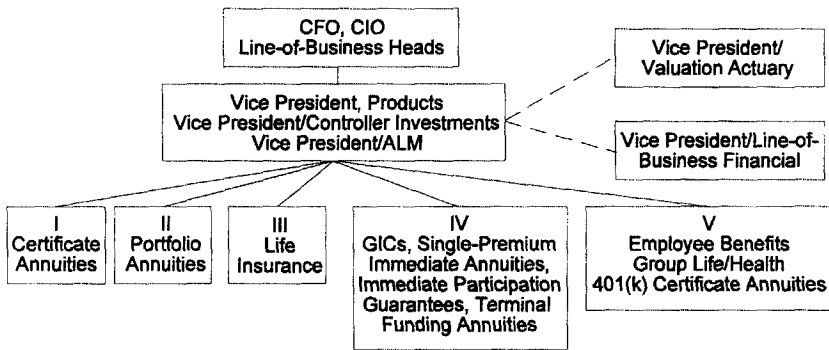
CFO, CIO
Line-of-Business Heads

Vice President/
Valuation Actuary

Vice President, Products
Vice President/Controller Investments
Vice President/ALM

Vice President/Line-of-Business Financial

I
Certificate Annuities

II
Portfolio Annuities

III
Life Insurance

IV
GICs, Single-Premium Immediate Annuities, Immediate Participation Guarantees, Terminal Funding Annuities

V
Employee Benefits
Group Life/Health
401(k) Certificate Annuities